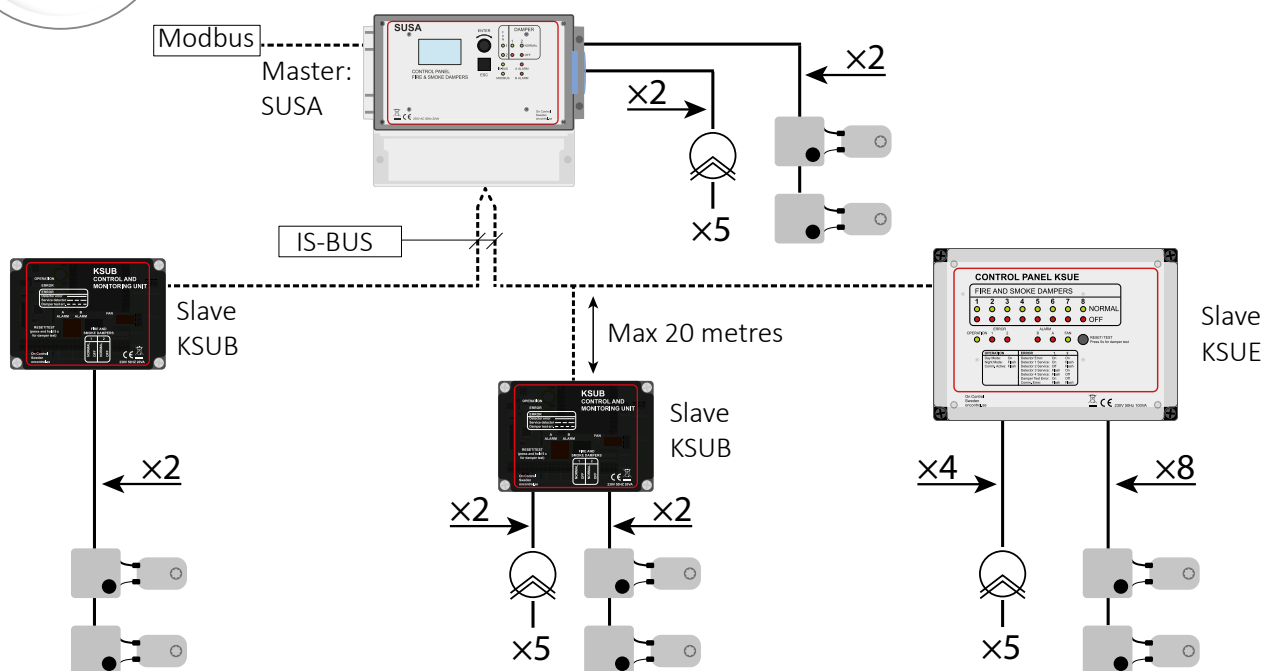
Modbus

Master:
SUSA

SUSA

ENTER

ESC

DAMPER

NORMAL

OFF

ERROR

A-ALARM

MODBUS

B-ALARM

CONTROL PANEL
FIRE & SMOKE DAMPERS

×2

×2

×5

IS-BUS

KSUB
CONTROL AND
MONITORING UNIT

Slave
KSUB

×2

Max 20 metres

KSUB
CONTROL AND
MONITORING UNIT

Slave
KSUB

×2

×2

×5

CONTROL PANEL KSUE

FIRE AND SMOKE DAMPERS

1 2 3 4 5 6 7 8

NORMAL

OFF

OPERATION

ERROR

ALARM

FAN

RESET/TEST

Slave
KSUE

×4

×8

×5